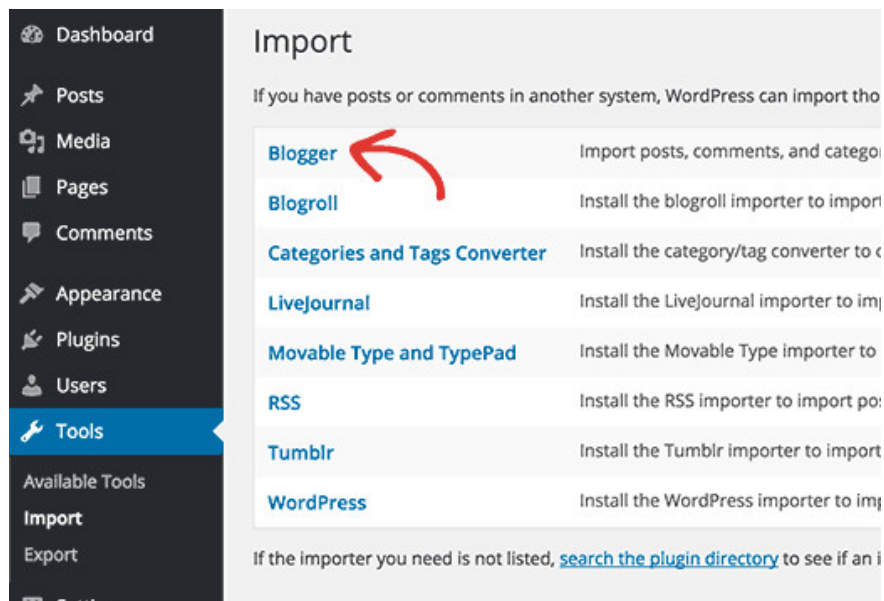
Dashboard
Posts
Media
Pages
Comments
Appearance
Plugins
Users
Tools
Available Tools
Import
Export

Import

If you have posts or comments in another system, WordPress can import tho

| | |
|---|---|
| Blogger | Import posts, comments, and catego |
| Blogroll | Install the blogroll importer to import |
| Categories and Tags Converter | Install the category/tag converter to c |
| LiveJournal | Install the LiveJournal importer to imp |
| Movable Type and TypePad | Install the Movable Type importer to |
| RSS | Install the RSS importer to import pos |
| Tumblr | Install the Tumblr importer to import |
| WordPress | Install the WordPress importer to imp |

If the importer you need is not listed, search the plugin directory to see if an i